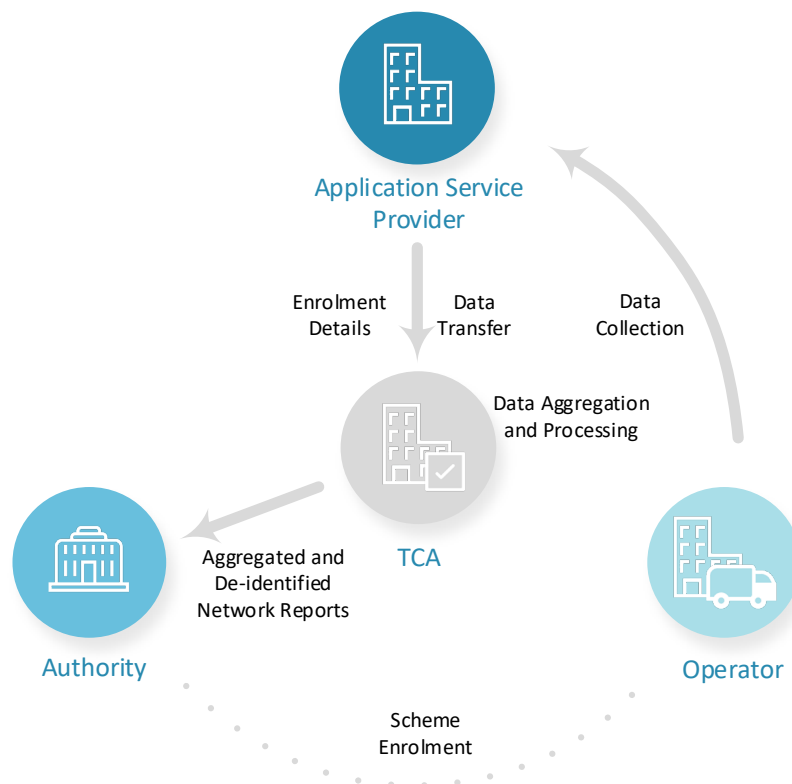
Application Service Provider

Enrolment Details

Data Transfer

Data Collection

Data Aggregation and Processing

TCA

Aggregated and De-identified Network Reports

Authority

Operator

Scheme Enrolment